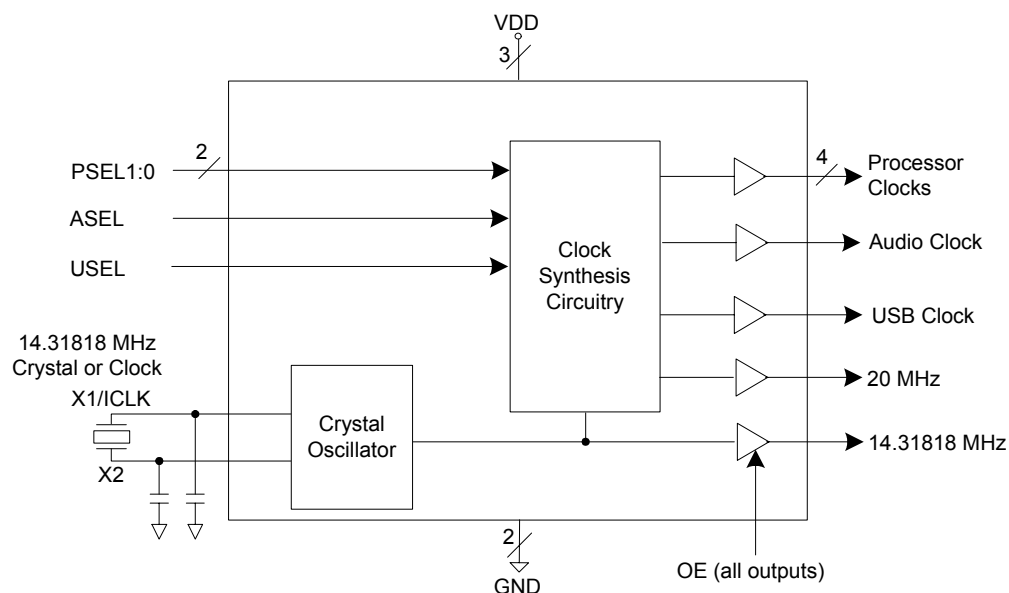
VDD
3

2
PSEL1:0
ASEL
USEL

Clock Synthesis Circuitry

4
Processor Clocks
Audio Clock
USB Clock
20 MHz
14.31818 MHz

14.31818 MHz Crystal or Clock
X1/ICLK
X2

Crystal Oscillator

2
GND

OE (all outputs)